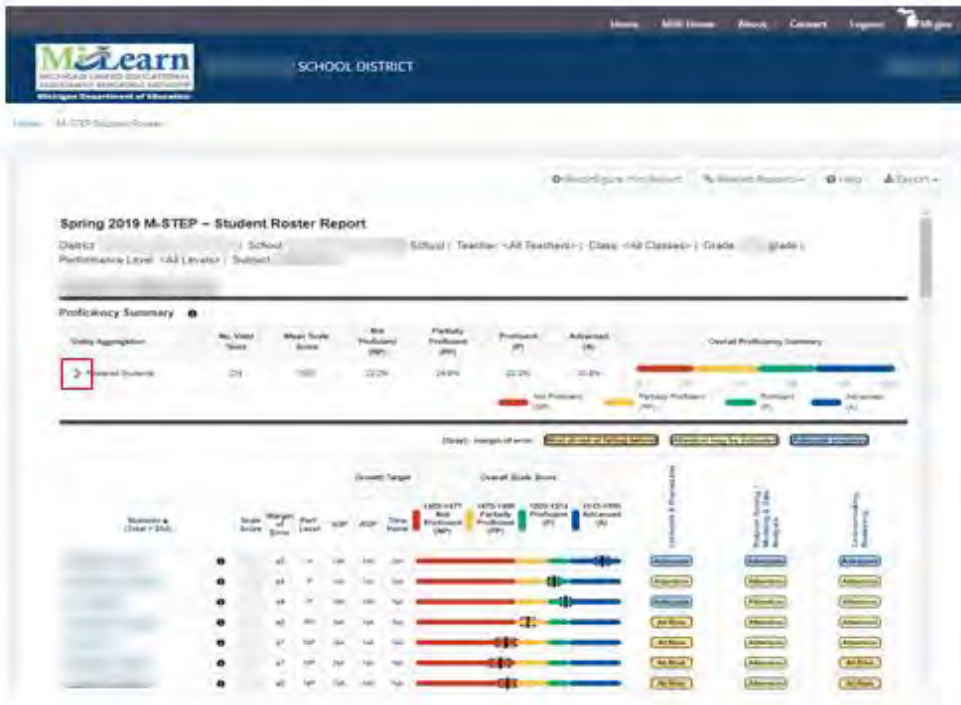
Home MiSI Home About Contact Logout Michigan

MiLearn
Michigan Unified Educational Assessment Reporting Network
Michigan Department of Education

SCHOOL DISTRICT

Home M-STEP Student Roster

Reconfigure this Report Related Reports Help Export

Spring 2019 M-STEP – Student Roster Report

District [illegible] | School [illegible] School | Teacher: <All Teachers> | Class: <All Classes> | Grade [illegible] grade | Performance Level: <All Levels> | Subject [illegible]

Proficiency Summary

| Entity Aggregation | No. Valid Tests | Mean Scale Score | Not Proficient (NP) | Partially Proficient (PP) | Proficient (P) | Advanced (A) | Overall Proficiency Summary |
|---|---|---|---|---|---|---|---|
| Selected Students | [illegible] | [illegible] | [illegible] | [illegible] | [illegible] | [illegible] | |

Not Proficient (NP) Partially Proficient (PP) Proficient (P) Advanced (A)

Detail: margin of error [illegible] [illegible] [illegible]

Students (Total = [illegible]) | Scale Score | Margin of Error | Perf Level | SGP | AGP | Growth Target | Time Frame | Overall Scale Score | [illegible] Not Proficient (NP) | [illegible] Partially Proficient (PP) | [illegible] Proficient (P) | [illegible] Advanced (A)

Advanced Attention At Risk